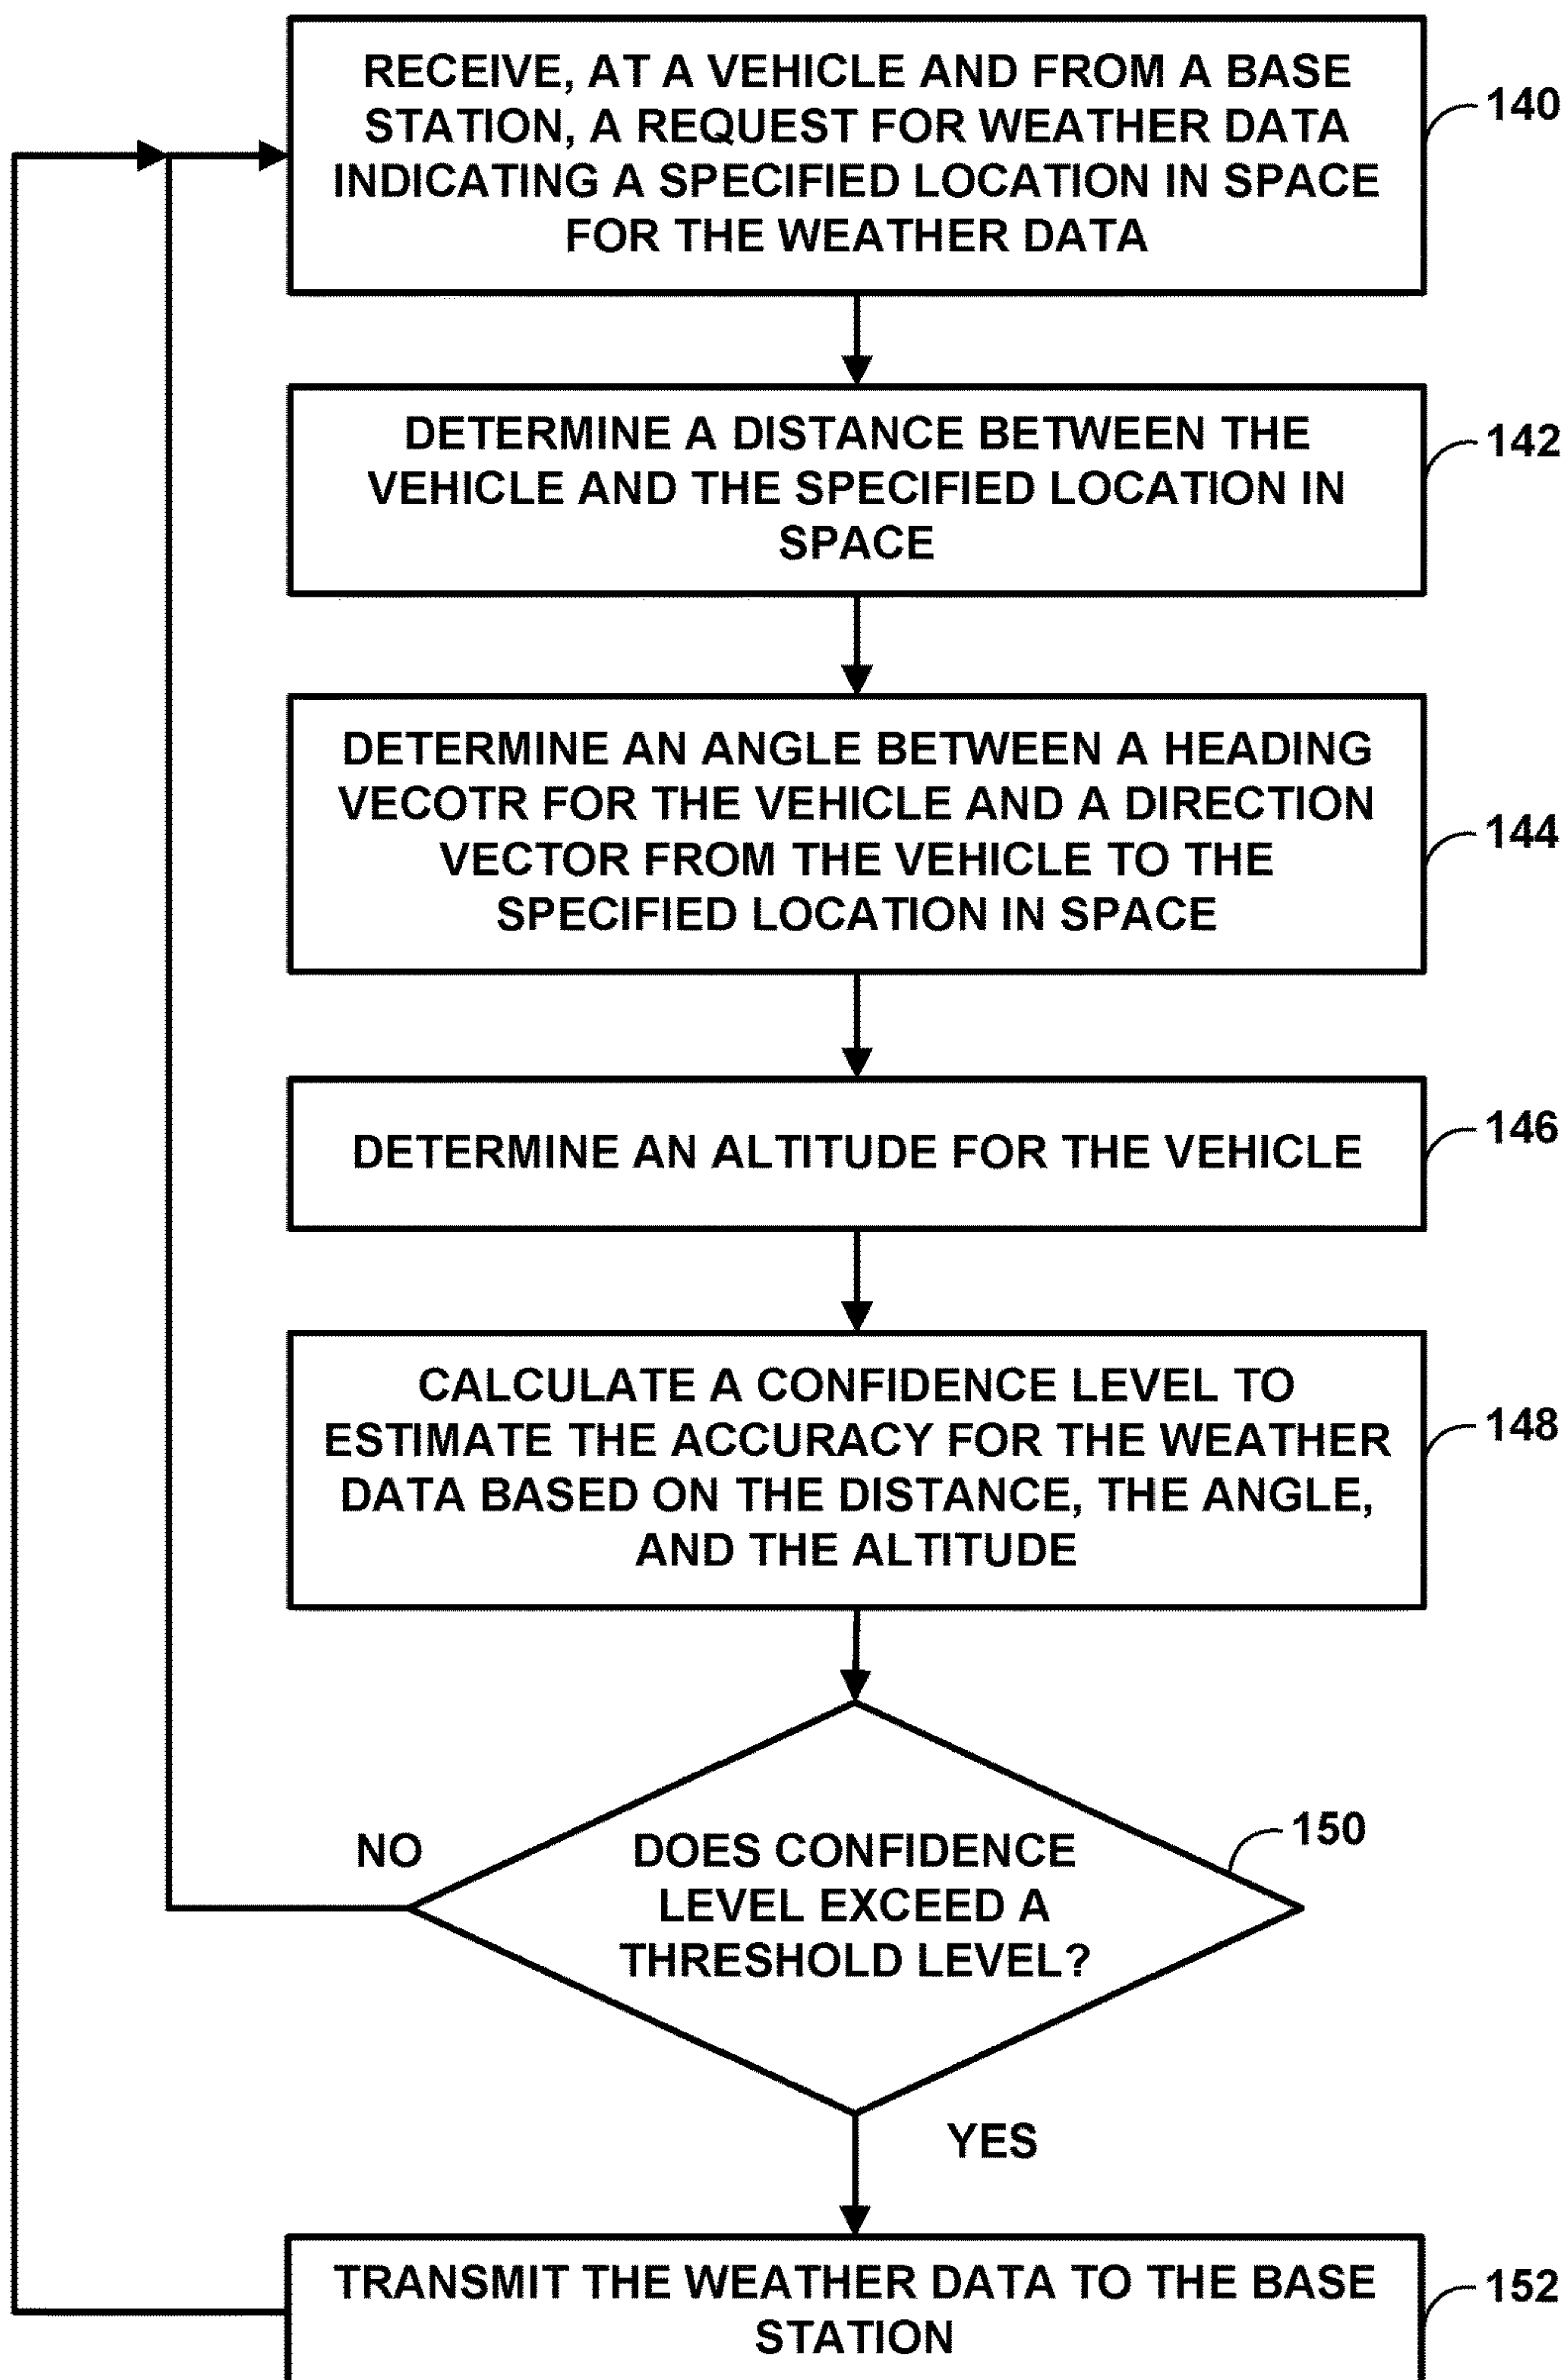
RECEIVE, AT A VEHICLE AND FROM A BASE STATION, A REQUEST FOR WEATHER DATA INDICATING A SPECIFIED LOCATION IN SPACE FOR THE WEATHER DATA

140

DETERMINE A DISTANCE BETWEEN THE VEHICLE AND THE SPECIFIED LOCATION IN SPACE

142

DETERMINE AN ANGLE BETWEEN A HEADING VECOTR FOR THE VEHICLE AND A DIRECTION VECTOR FROM THE VEHICLE TO THE SPECIFIED LOCATION IN SPACE

144

DETERMINE AN ALTITUDE FOR THE VEHICLE

146

CALCULATE A CONFIDENCE LEVEL TO ESTIMATE THE ACCURACY FOR THE WEATHER DATA BASED ON THE DISTANCE, THE ANGLE, AND THE ALTITUDE

148

NO

DOES CONFIDENCE LEVEL EXCEED A THRESHOLD LEVEL?

150

YES

TRANSMIT THE WEATHER DATA TO THE BASE STATION

152